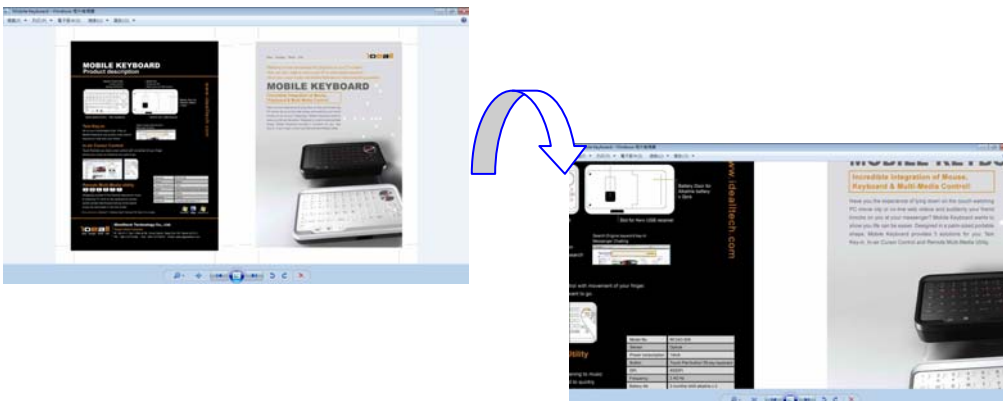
Mobile Keyboard - Windows 圖片檢視器

MOBILE KEYBOARD
Product description

MOBILE KEYBOARD

Incredible Integration of Mouse, Keyboard & Multi-Media Control!

www.idealltech.com

Incredible Integration of Mouse, Keyboard & Multi-Media Control!

Have you the experience of lying down on the couch watching PC movie clip or on-line web videos and suddenly your friend knocks on you at your messenger? Mobile Keyboard wants to show you life can be easier. Designed in a palm-sized portable shape, Mobile Keyboard provides 3 solutions for you: Text Key-in, In-air Cursor Control and Remote Multi-Media Utility.

Battery Door for Alkaline battery x 2pcs

Slot for Nano USB receiver

Search Engine keyword key-in
Messenger Chatting

earch

with movement of your finger.
ant to go.

Utility

ening to music
d to quickly

| Model No. | |
|---|---|
| Sensor | |
| Power Consumption | |
| Button | |
| DPI | |
| Frequency | |
| Battery life | |